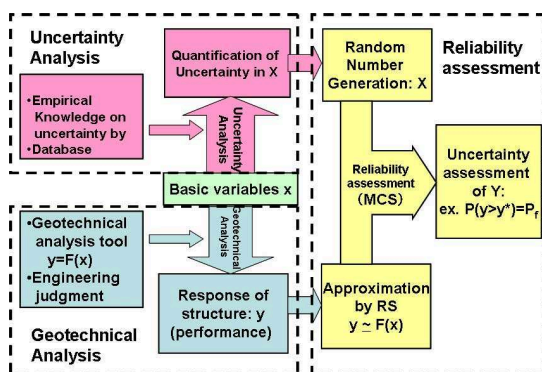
Uncertainty Analysis

•Empirical Knowledge on uncertainty by •Database

Quantification of Uncertainty in X

Uncertainty Analysis

Basic variables x

Geotechnical Analysis

•Geotechnical analysis tool y=F(x)
•Engineering judgment

Response of structure: y (performance)

Geotechnical Analysis

Reliability assessment

Random Number Generation: X

Reliability assessment (MCS)

Uncertainty assessment of Y: ex. $P(y>y^*)=P_f$

Approximation by RS $y \simeq F(x)$